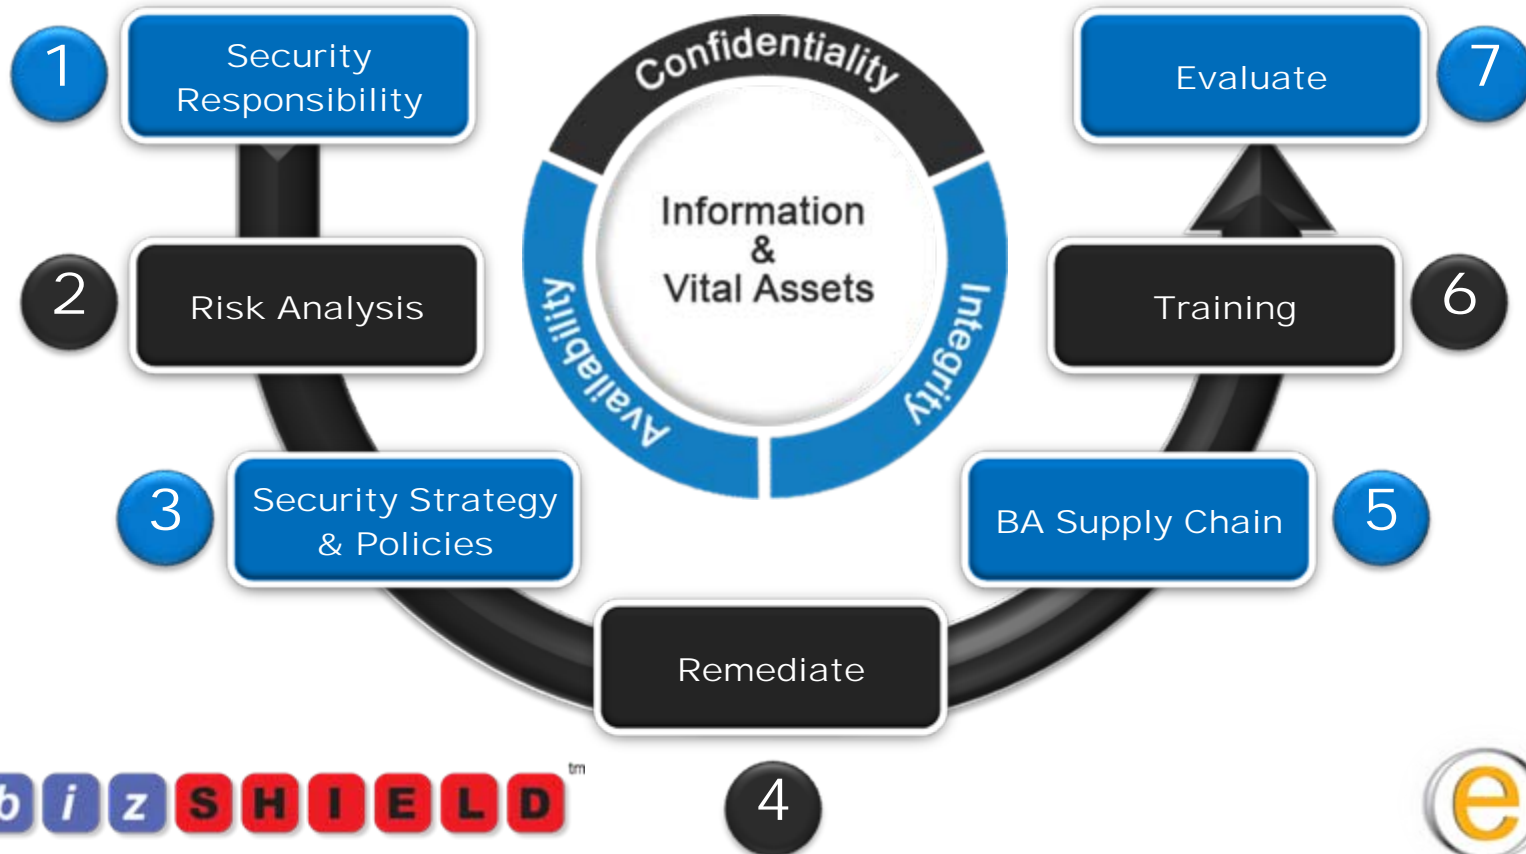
1
Security Responsibility

Confidentiality

Information & Vital Assets

Availability

Integrity

Evaluate
7

2
Risk Analysis

Training
6

3
Security Strategy & Policies

BA Supply Chain
5

Remediate

4

b i z S H I E L D tm

e